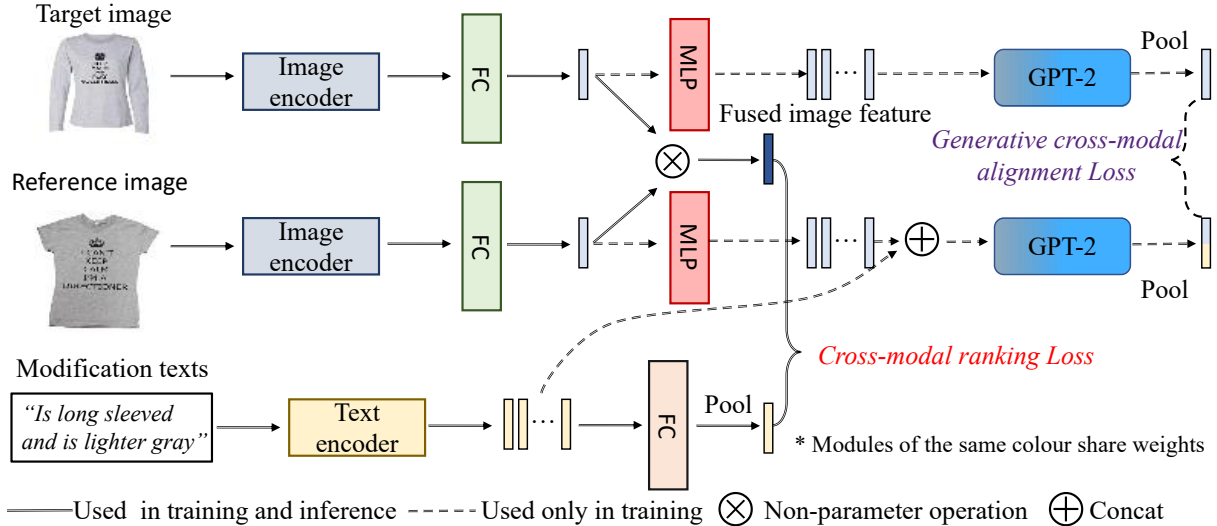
Target image

Image encoder

FC

MLP

GPT-2

Pool

Fused image feature

Generative cross-modal alignment Loss

Reference image

Image encoder

FC

MLP

GPT-2

Pool

Modification texts

"Is long sleeved and is lighter gray"

Text encoder

FC

Pool

Cross-modal ranking Loss

* Modules of the same colour share weights

Used in training and inference
Used only in training
Non-parameter operation
Concat